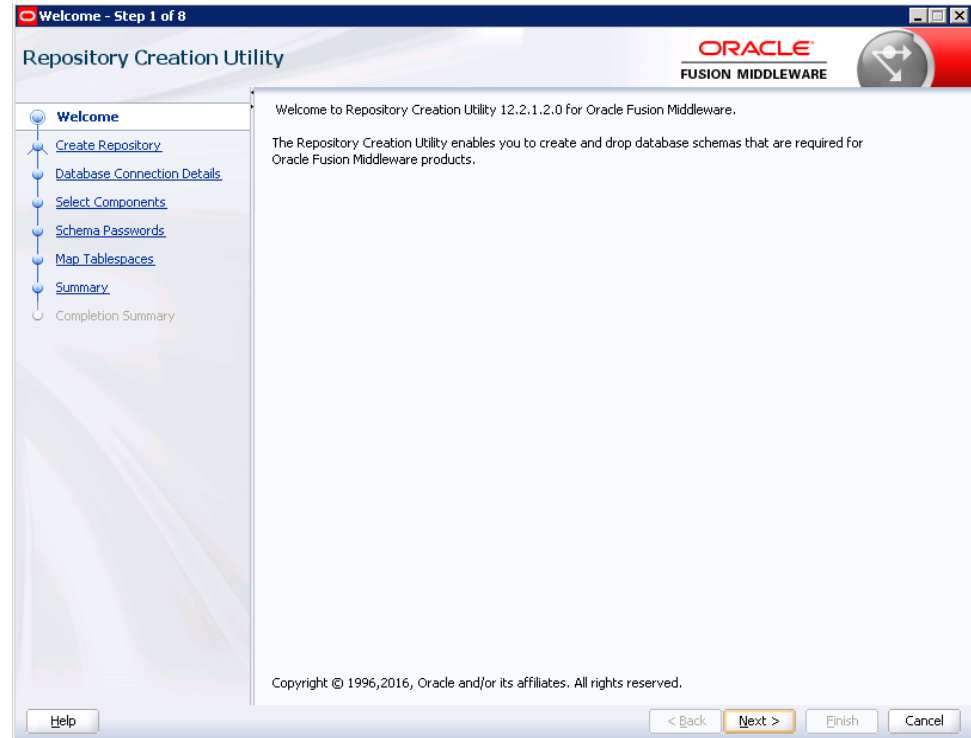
Welcome - Step 1 of 8

Repository Creation Utility

ORACLE
FUSION MIDDLEWARE

Welcome
Create Repository
Database Connection Details
Select Components
Schema Passwords
Map Tablespaces
Summary
Completion Summary

Welcome to Repository Creation Utility 12.2.1.2.0 for Oracle Fusion Middleware.

The Repository Creation Utility enables you to create and drop database schemas that are required for Oracle Fusion Middleware products.

Copyright © 1996,2016, Oracle and/or its affiliates. All rights reserved.

Help

< Back

Next >

Finish

Cancel